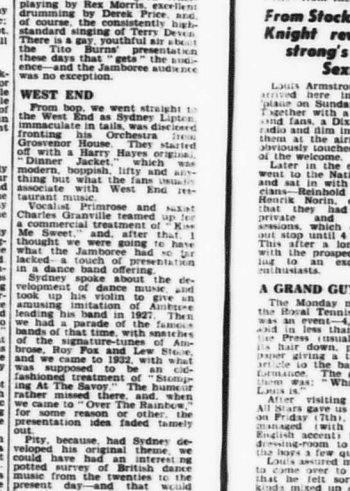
playing by Rex Morris, excellent drumming by Derek Price, and, of course, the consistently high-standard singing of Terry Devon. There is a gay youthful air about the Tito Burns' presentation these days that "gets" the audience—and the Jamboree audience was no exception.

WEST END

From bop, we went straight to the West End as Sydney Lipton, immaculate in tails, was disclosed fronting his Orchestra from Grosvenor House. They started off with a Harry Hayes original, "Dinner Jacket," which was modern, boppish, lifty and anything but what the fans usually associate with West End restaurant music.

Vocalist Primrose and saxist Charles Granville teamed up for a commercial treatment of "Kiss Me Sweet," and, after that, I thought we were going to have what the Jamboree had so far lacked—a touch of presentation in a dance band offering.

Sydney spoke about the development of dance music and took up his violin to give an amusing imitation of Ambrose leading his band in 1927. Then we had a parade of the famous bands of that time, with snatches of the signature-tunes of Ambrose, Roy Fox and Lew Stone, and we came to 1932, with what was supposed to be an old-fashioned treatment of "Stomping At The Savoy." The humour rather missed there, and, when we came to "Over The Rainbow," for some reason or other, the presentation idea faded tamely out.

Pity, because, had Sydney developed his original theme, we could have had an interesting potted survey of British dance music from the twenties to the present day—and that would

From Stock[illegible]
Knight rev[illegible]
strong's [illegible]
Sex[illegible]

Louis Armstrong arrived here in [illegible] plane on Sunday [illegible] together with a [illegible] and fans, a Dix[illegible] radio and dim in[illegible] them at the airp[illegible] obviously touched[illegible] of the welcome.

Later in the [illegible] went to the Nati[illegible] and sat in with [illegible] cians—Reinhold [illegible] Henrik Norin, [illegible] that they had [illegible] private and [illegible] sessions, which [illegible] out stop until 4 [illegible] This after a lon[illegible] with the prospec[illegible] ing to an exc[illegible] enthusiasts.

A GRAND GU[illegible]

The Monday n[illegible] the Royal Tenni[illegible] was an event—4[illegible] sold in less tha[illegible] the Press (usual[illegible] be hair down, p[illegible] paper giving a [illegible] article to the ba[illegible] formance. The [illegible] them was: "Wh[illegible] Louis is."

After visiting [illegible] All Stars gave u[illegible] on Friday (7th), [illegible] managed (with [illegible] English accent) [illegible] dressing-room to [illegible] the boys a few q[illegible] Louis assured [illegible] to come over to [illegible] that he felt sor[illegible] kinds mixed up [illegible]